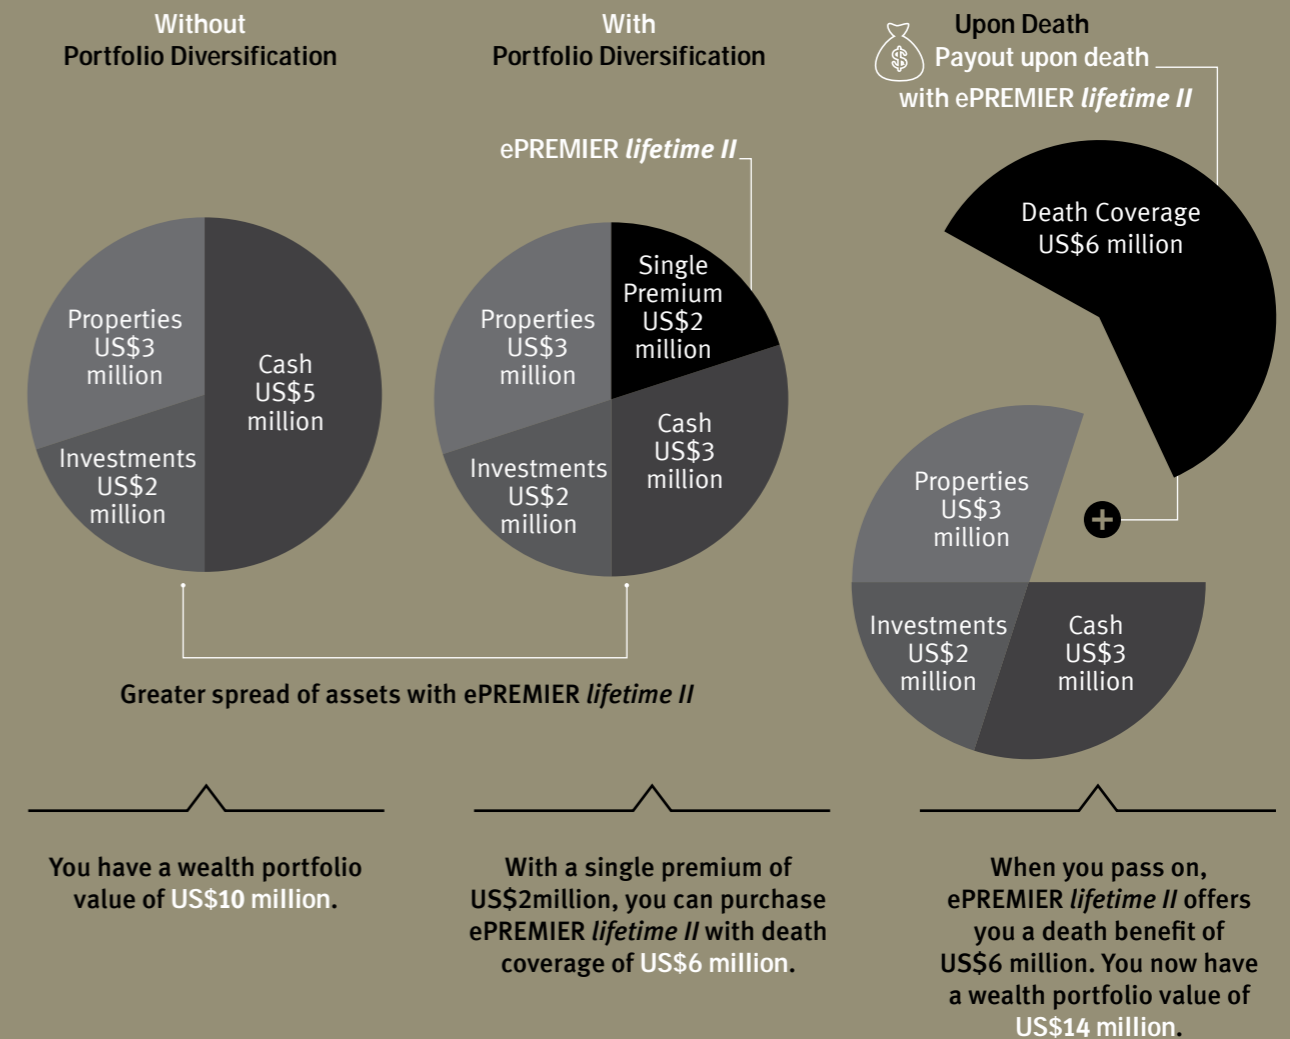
Without
Portfolio Diversification

With
Portfolio Diversification

Upon Death
Payout upon death with ePREMIER *lifetime II*

ePREMIER *lifetime II*

Properties
US\$3
million

Cash
US\$5
million

Investments
US\$2
million

Properties
US\$3
million

Single
Premium
US\$2
million

Cash
US\$3
million

Investments
US\$2
million

Death Coverage
US\$6 million

Properties
US\$3
million

Investments
US\$2
million

Cash
US\$3
million

Greater spread of assets with ePREMIER *lifetime II*

You have a wealth portfolio value of US\$10 million.

With a single premium of US\$2million, you can purchase ePREMIER *lifetime II* with death coverage of US\$6 million.

When you pass on, ePREMIER *lifetime II* offers you a death benefit of US\$6 million. You now have a wealth portfolio value of US\$14 million.